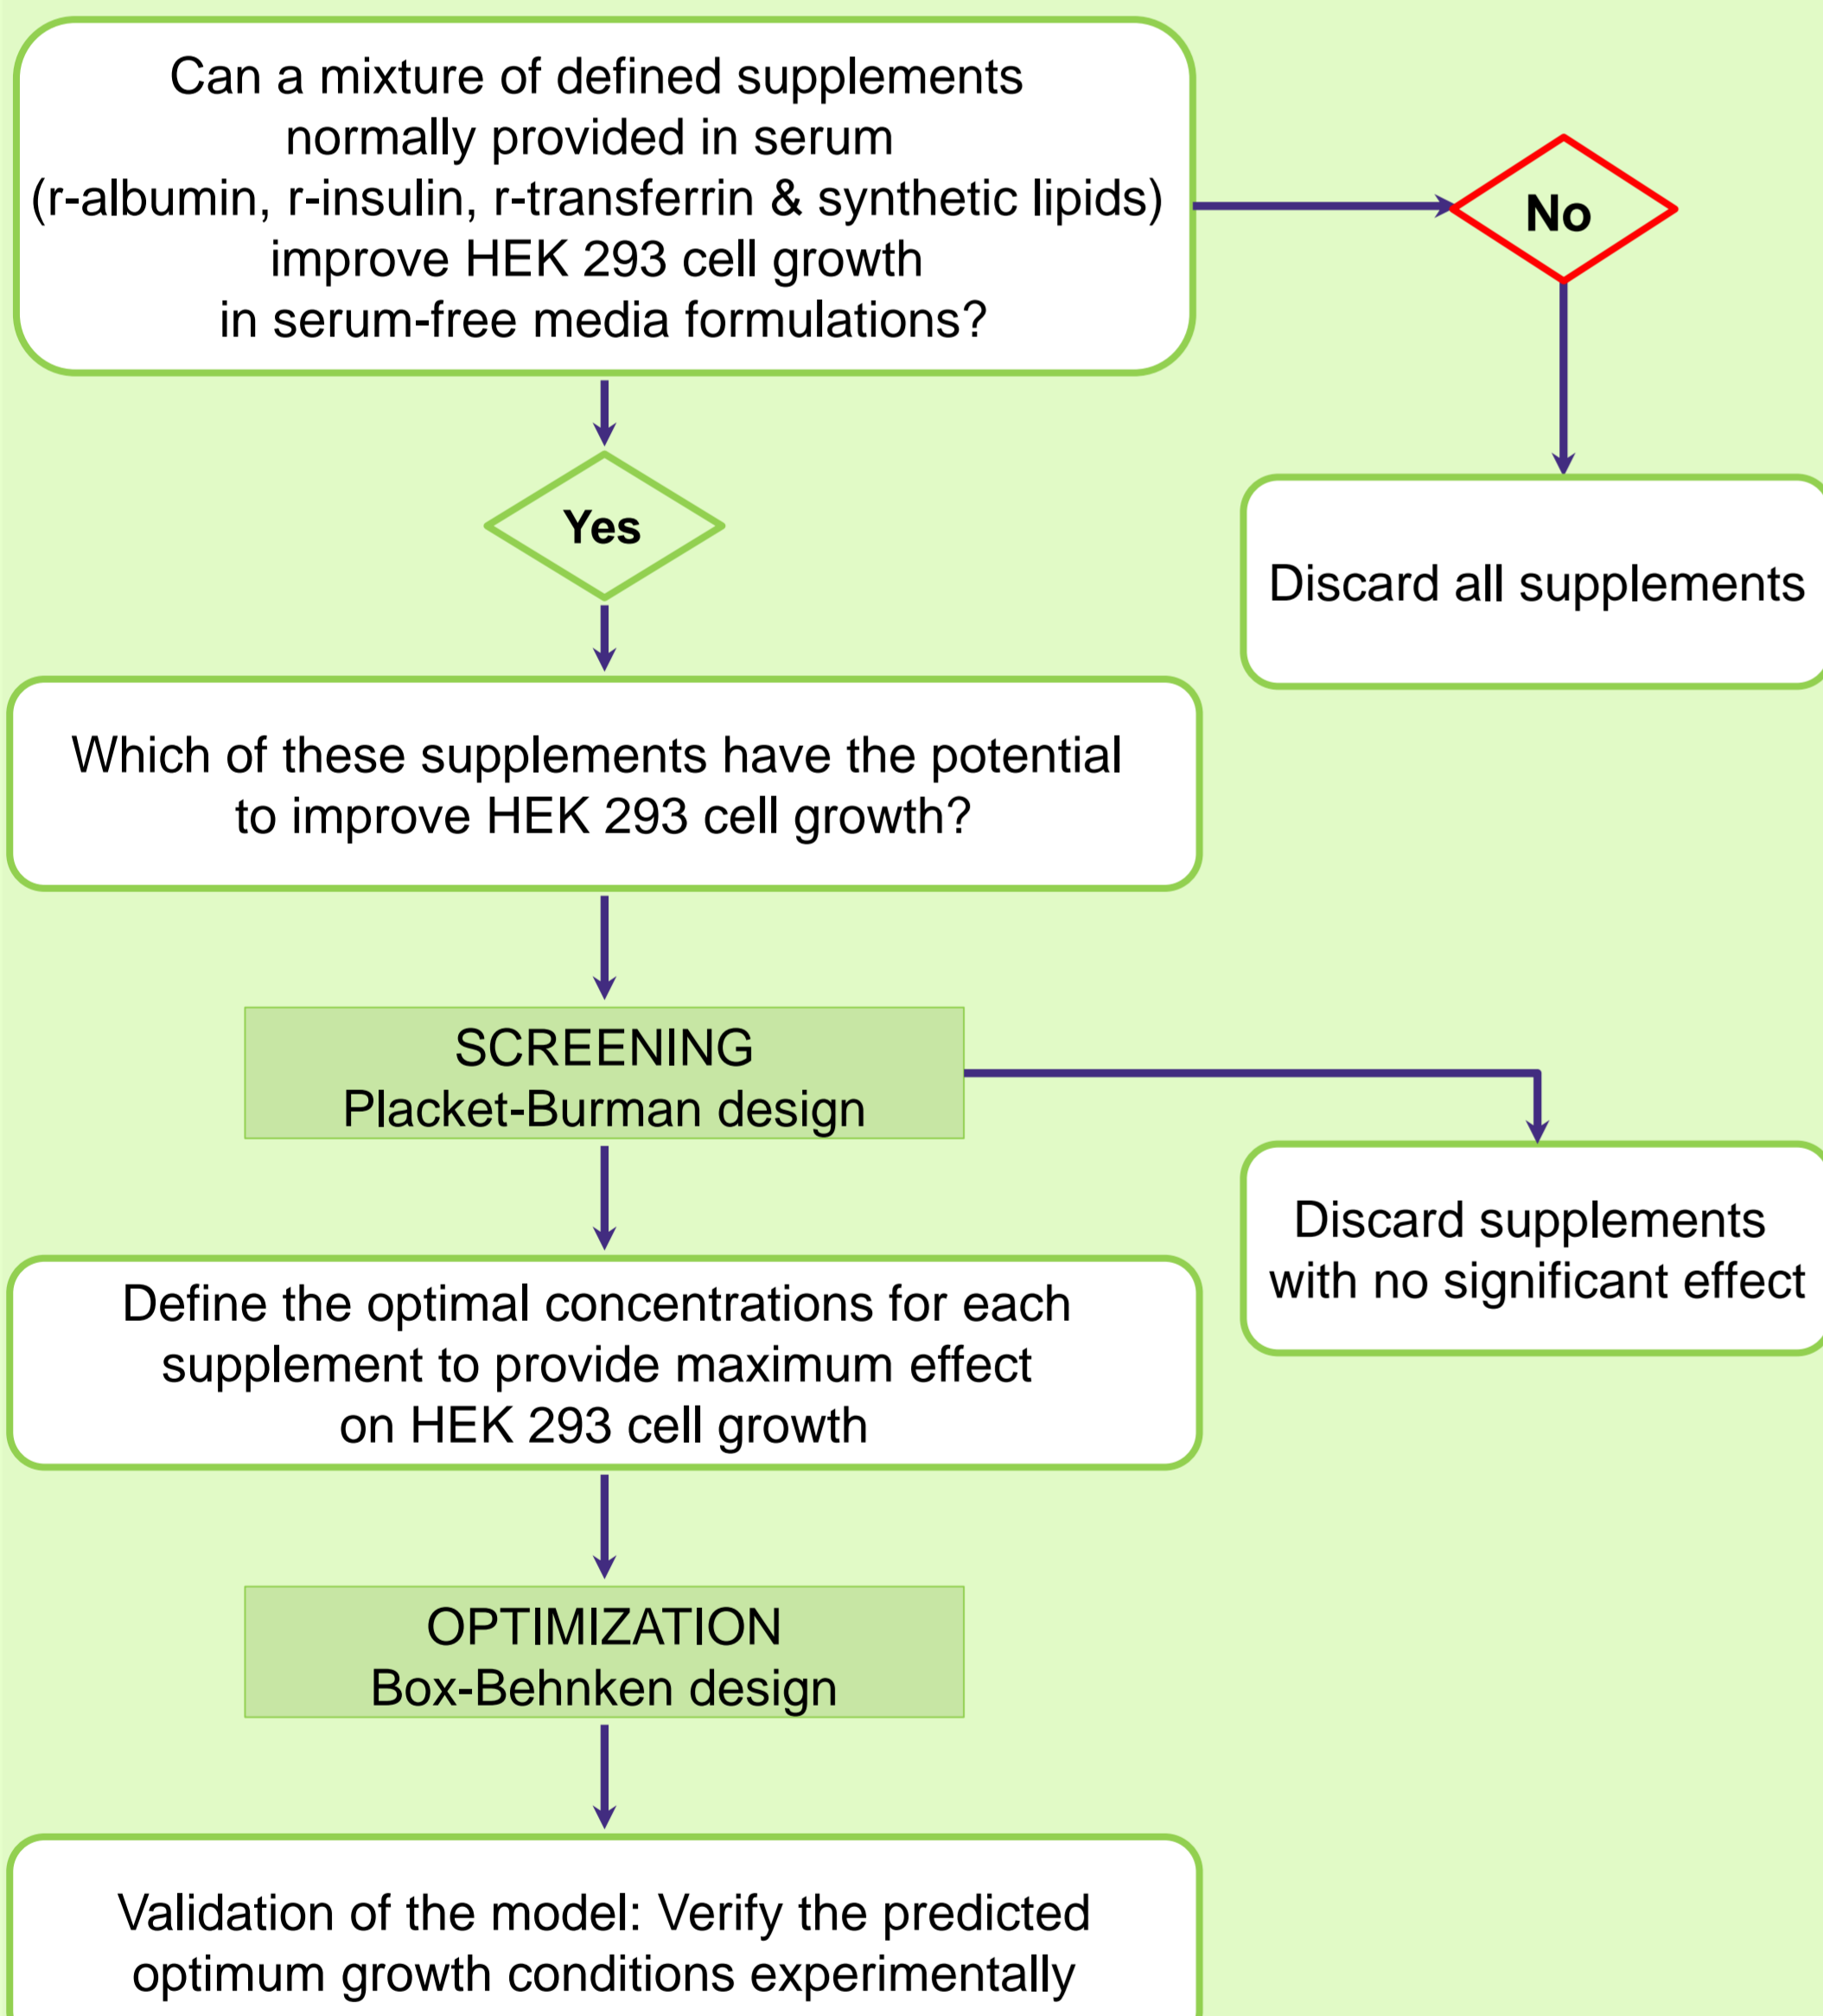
Can a mixture of defined supplements normally provided in serum (r-albumin, r-insulin, r-transferrin & synthetic lipids) improve HEK 293 cell growth in serum-free media formulations?

No

Discard all supplements

Yes

Which of these supplements have the potential to improve HEK 293 cell growth?

SCREENING
Placket-Burman design

Discard supplements with no significant effect

Define the optimal concentrations for each supplement to provide maximum effect on HEK 293 cell growth

OPTIMIZATION
Box-Behnken design

Validation of the model: Verify the predicted optimum growth conditions experimentally